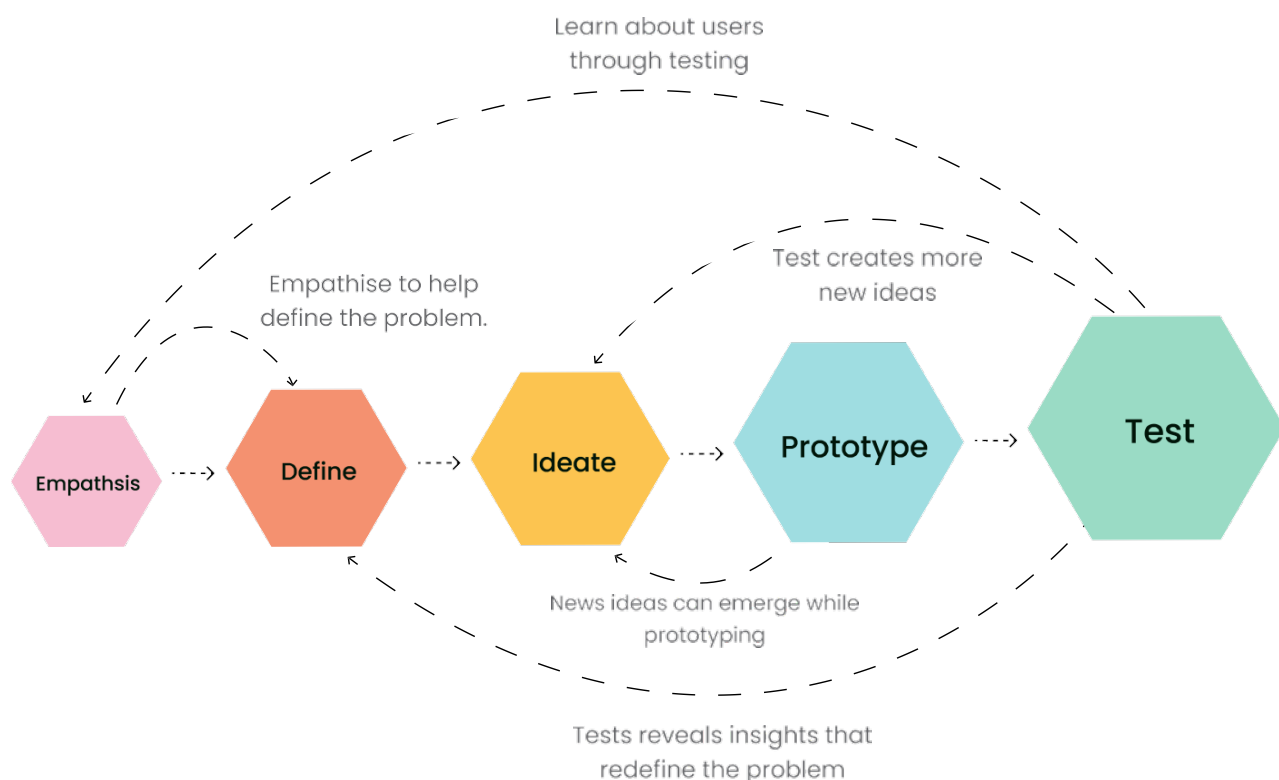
Learn about users through testing

Test creates more new ideas

Empathise to help define the problem.

Empathsis

Define

Ideate

Prototype

Test

News ideas can emerge while prototyping

Tests reveals insights that redefine the problem